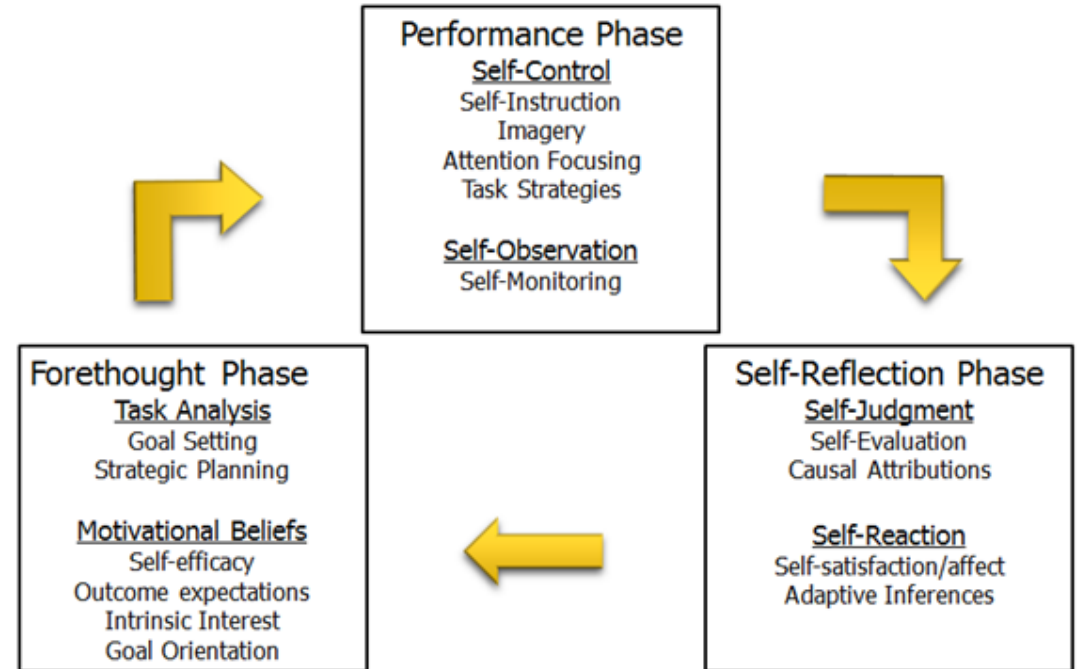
Performance Phase
Self-Control
Self-Instruction
Imagery
Attention Focusing
Task Strategies

Self-Observation
Self-Monitoring

Forethought Phase
Task Analysis
Goal Setting
Strategic Planning

Motivational Beliefs
Self-efficacy
Outcome expectations
Intrinsic Interest
Goal Orientation

Self-Reflection Phase
Self-Judgment
Self-Evaluation
Causal Attributions

Self-Reaction
Self-satisfaction/affect
Adaptive Inferences